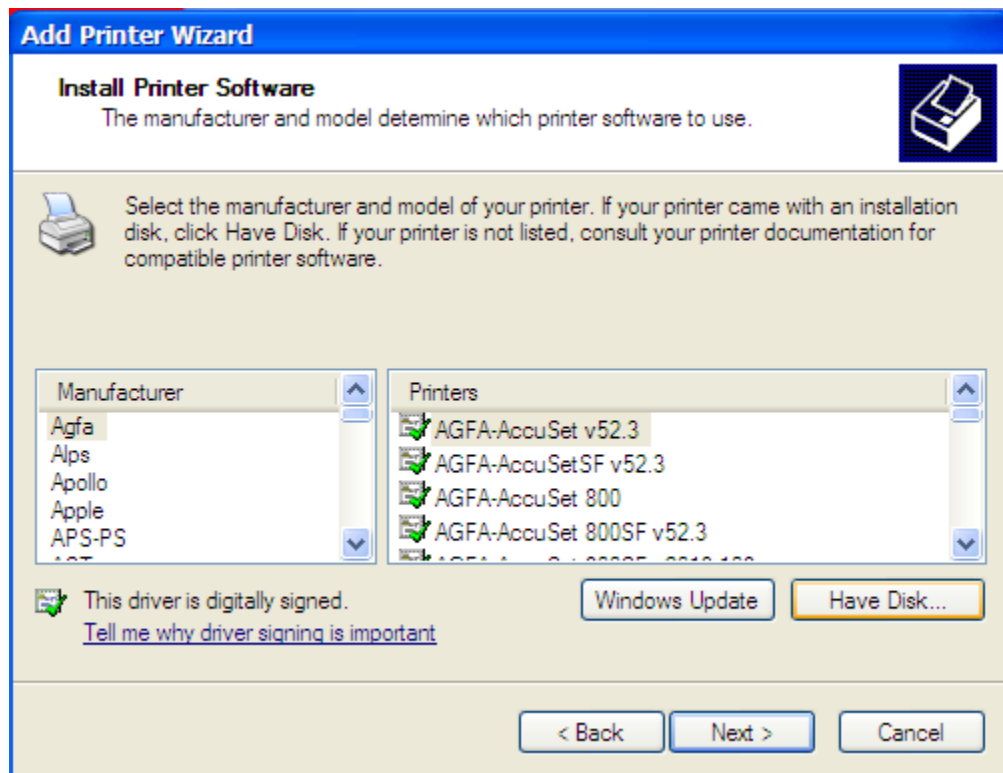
Add Printer Wizard

Install Printer Software
The manufacturer and model determine which printer software to use.

Select the manufacturer and model of your printer. If your printer came with an installation disk, click Have Disk. If your printer is not listed, consult your printer documentation for compatible printer software.

| Manufacturer |
|---|
| Agfa |
| Alps |
| Apollo |
| Apple |
| APS-PS |
| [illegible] |

| Printers |
|---|
| AGFA-AccuSet v52.3 |
| AGFA-AccuSetSF v52.3 |
| AGFA-AccuSet 800 |
| AGFA-AccuSet 800SF v52.3 |
| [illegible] |

This driver is digitally signed.
Tell me why driver signing is important

Windows Update
Have Disk...

< Back
Next >
Cancel